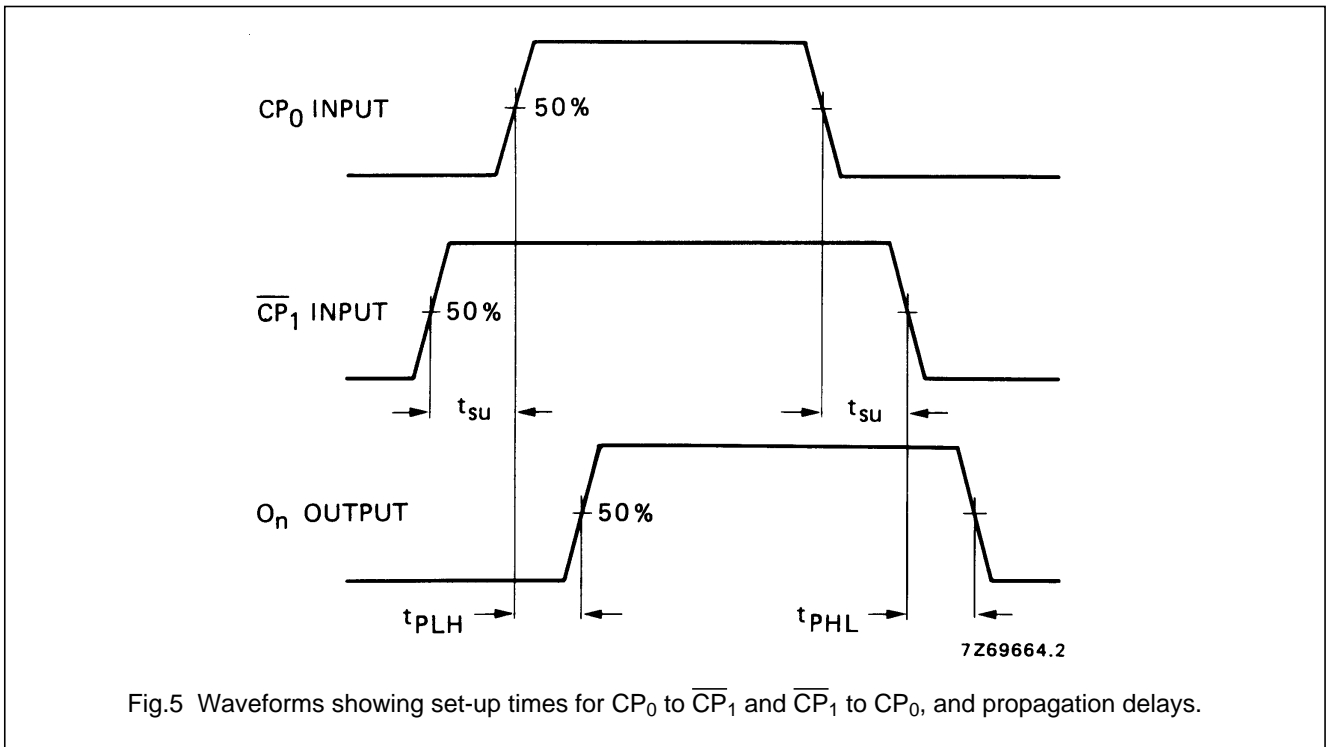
$CP_0$ INPUT

50%

$\overline{CP}_1$ INPUT

50%

$t_{su}$

$t_{su}$

$O_n$ OUTPUT

50%

$t_{PLH}$

$t_{PHL}$

7Z69664.2

Fig.5 Waveforms showing set-up times for $CP_0$ to $\overline{CP}_1$ and $\overline{CP}_1$ to $CP_0$, and propagation delays.